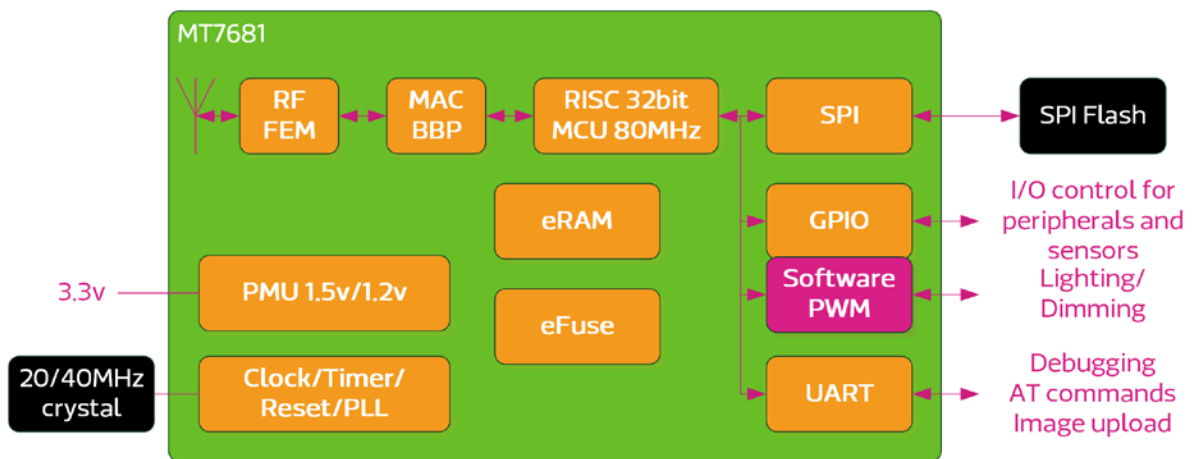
MT7681

RF FEM

MAC BBP

RISC 32bit MCU 80MHz

SPI

SPI Flash

eRAM

GPIO

I/O control for peripherals and sensors

3.3v

PMU 1.5v/1.2v

Software PWM

Lighting/ Dimming

eFuse

20/40MHz crystal

Clock/Timer/ Reset/PLL

UART

Debugging AT commands Image upload